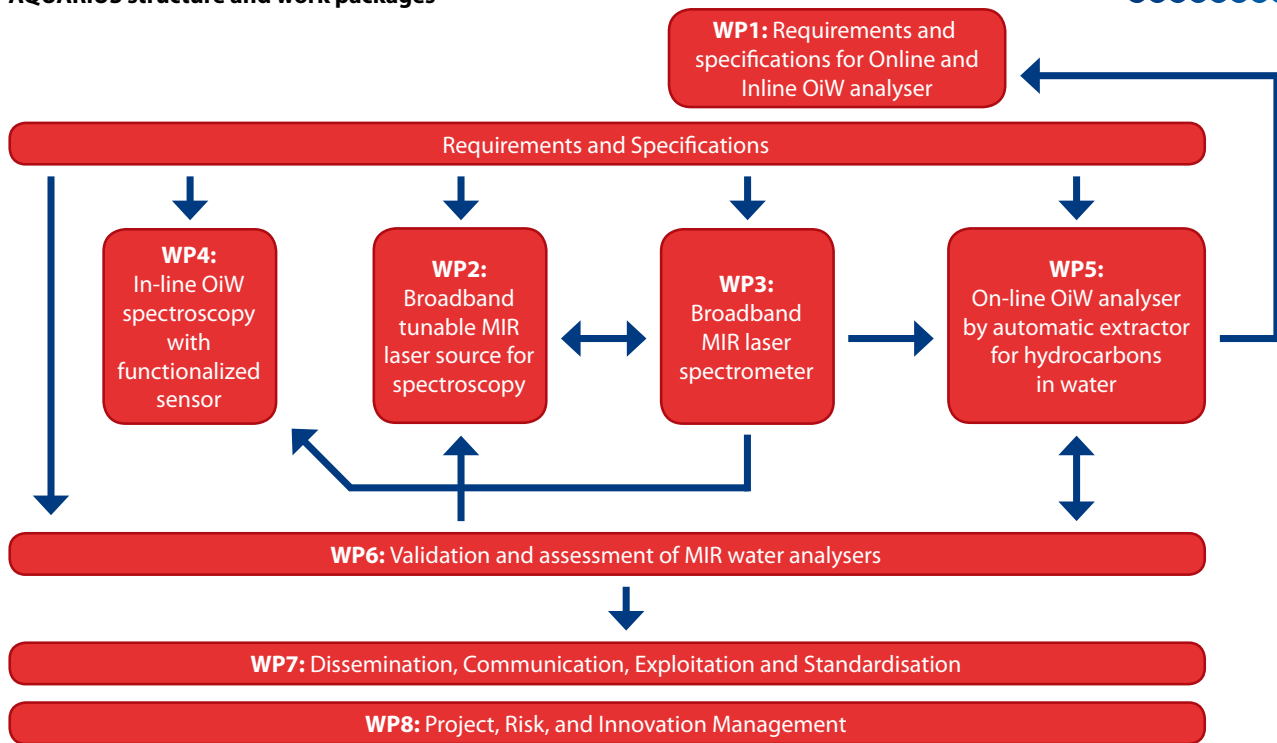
AQUARIUS structure and work packages

**WP1:** Requirements and specifications for Online and Inline OiW analyser

Requirements and Specifications

**WP4:** In-line OiW spectroscopy with functionalized sensor

**WP2:** Broadband tunable MIR laser source for spectroscopy

**WP3:** Broadband MIR laser spectrometer

**WP5:** On-line OiW analyser by automatic extractor for hydrocarbons in water

**WP6:** Validation and assessment of MIR water analysers

**WP7:** Dissemination, Communication, Exploitation and Standardisation

**WP8:** Project, Risk, and Innovation Management